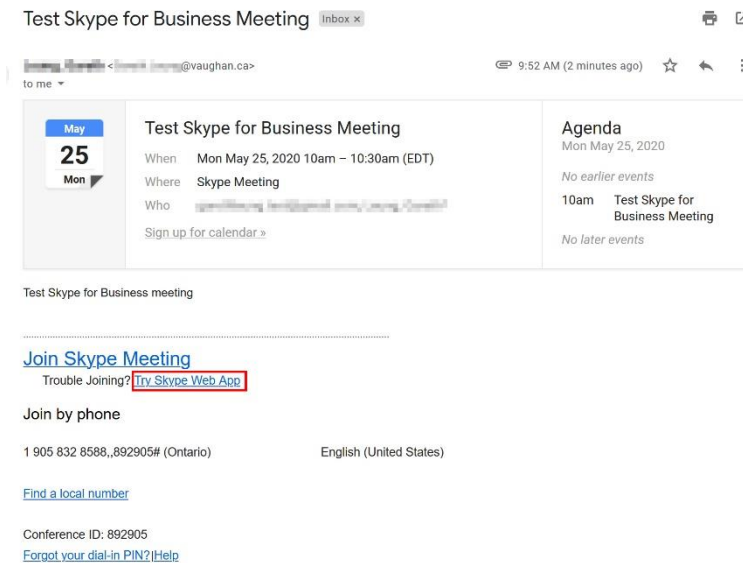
Test Skype for Business Meeting Inbox ×

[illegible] <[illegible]@vaughan.ca>
to me

9:52 AM (2 minutes ago)

May
25
Mon

Test Skype for Business Meeting
When Mon May 25, 2020 10am – 10:30am (EDT)
Where Skype Meeting
Who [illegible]
Sign up for calendar »

Agenda
Mon May 25, 2020
No earlier events
10am Test Skype for Business Meeting
No later events

Test Skype for Business meeting

Join Skype Meeting
Trouble Joining? Try Skype Web App

Join by phone

1 905 832 8588,,892905# (Ontario) English (United States)

Find a local number

Conference ID: 892905
Forgot your dial-in PIN?|Help